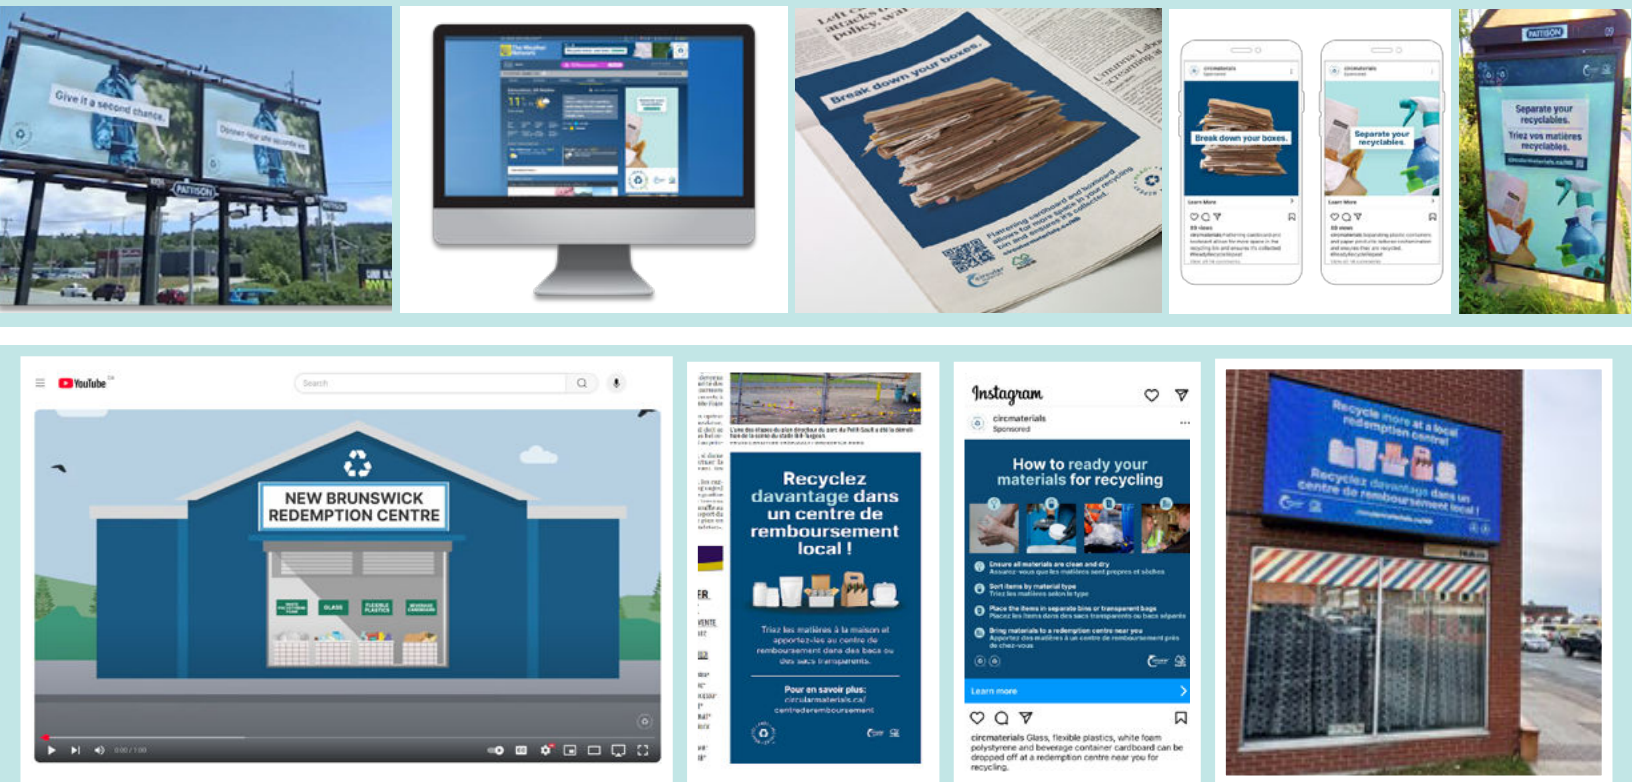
Give it a second chance.

Donnez-leur une seconde vie.

PATTISON

Break down your boxes.

Flattening cardboard and boxboard allows for more space in your recycling bin and ensures it's collected.

Break down your boxes.

Separate your recyclables.

Separate your recyclables.

Triez vos matières recyclables.

PATTISON

YouTube

Search

NEW BRUNSWICK REDEMPTION CENTRE

GLASS

FLEXIBLE PLASTICS

BEVERAGE CONTAINERS

Recyclez davantage dans un centre de remboursement local !

Triez les matières à la maison et apportez-les au centre de remboursement dans des bacs ou des sacs transparents.

Pour en savoir plus:

circularmaterials.ca/centrederemboursement

Instagram

circmaterials
Sponsored

How to ready your materials for recycling

Ensure all materials are clean and dry

Sort items by material type

Place the items in separate bins or transparent bags

Bring materials to a redemption centre near you

Learn more

circmaterials Glass, flexible plastics, white foam polystyrene and beverage container cardboard can be dropped off at a redemption centre near you for recycling.

Recycle more at a local redemption centre!

Recyclez davantage dans un centre de remboursement local !